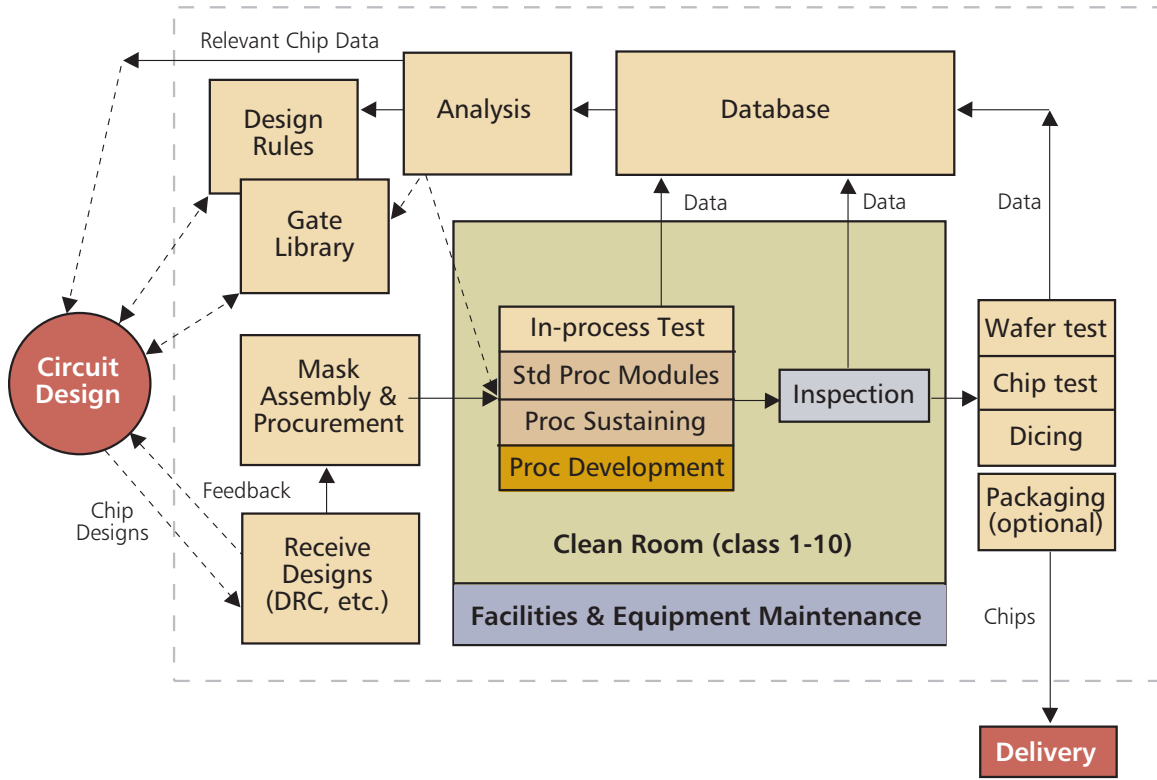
Relevant Chip Data

Design Rules

Analysis

Database

Gate Library

Data

Data

Data

Circuit Design

In-process Test

Std Proc Modules

Proc Sustaining

Proc Development

Mask Assembly & Procurement

Inspection

Wafer test

Chip test

Dicing

Packaging (optional)

Feedback

Chip Designs

Receive Designs (DRC, etc.)

Clean Room (class 1-10)

Facilities & Equipment Maintenance

Chips

Delivery